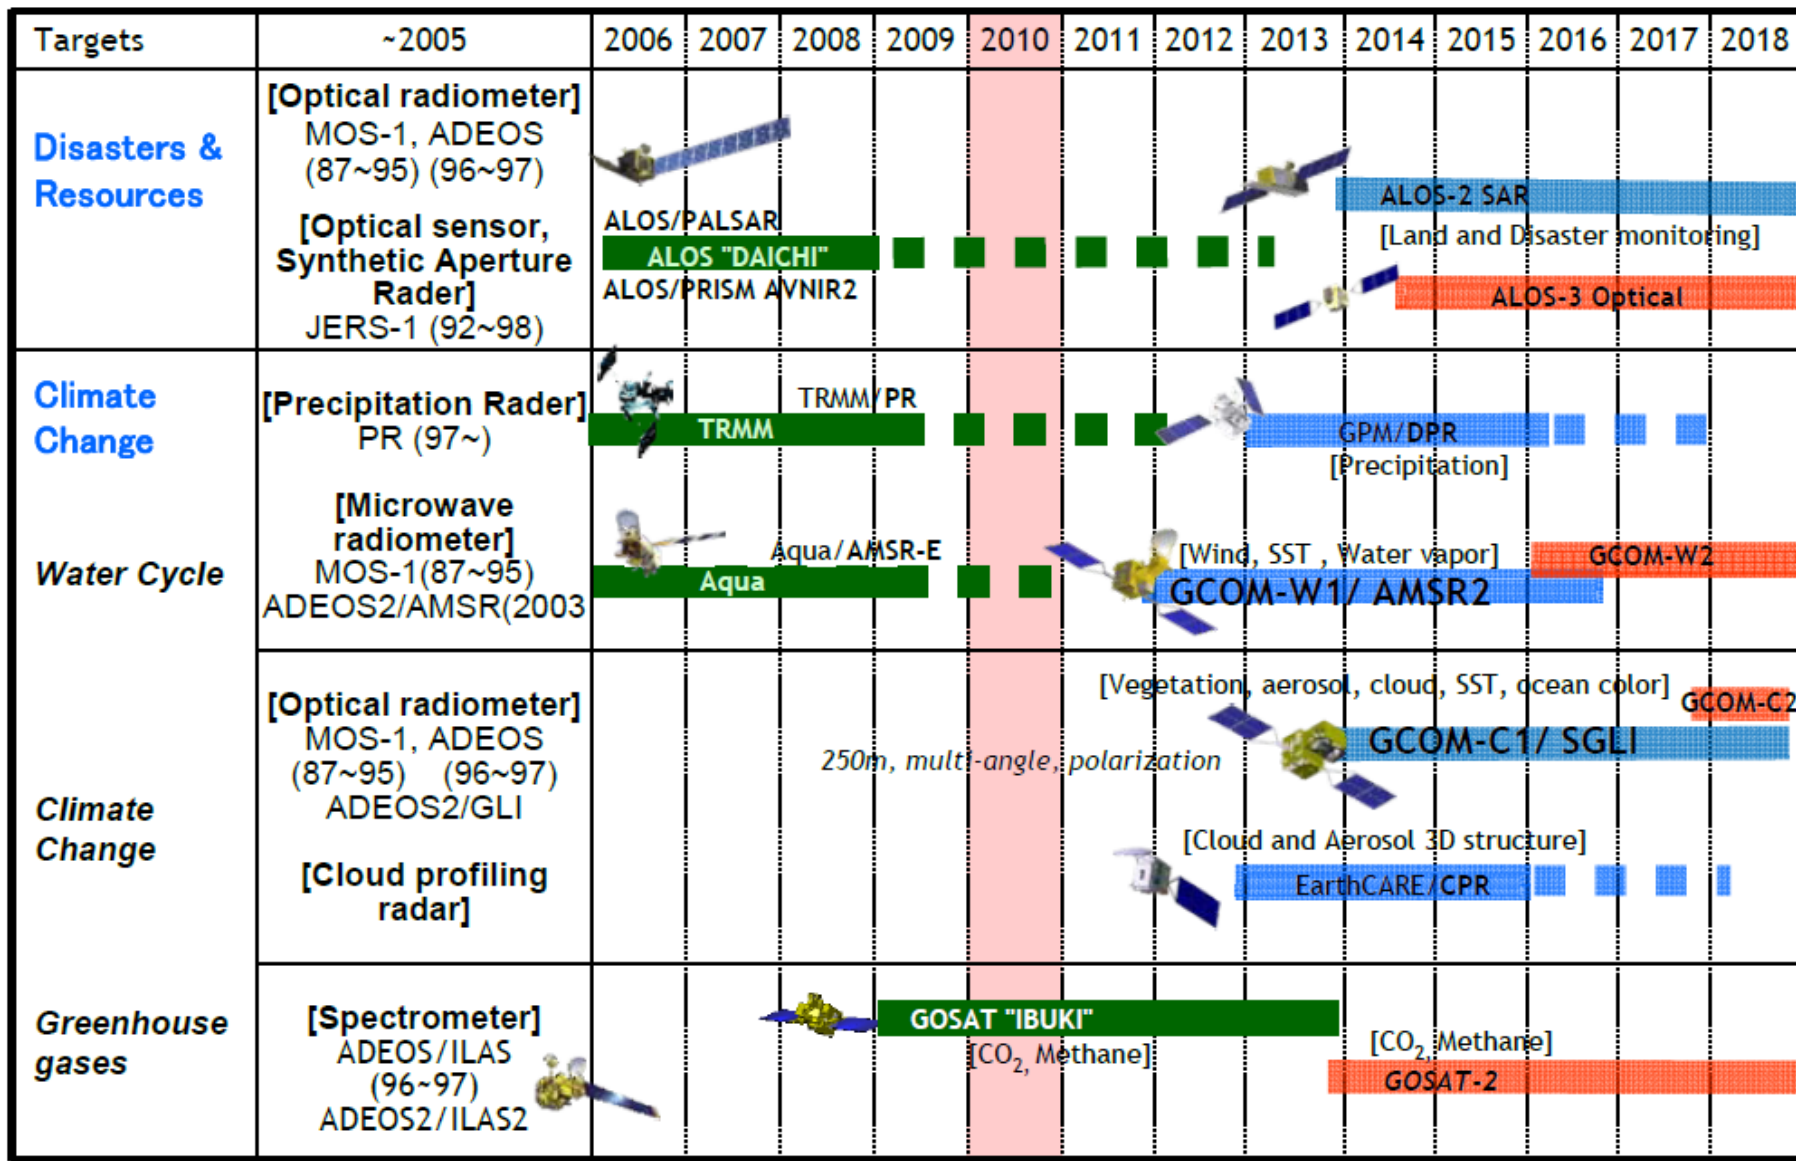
| Targets | ~2005 | 2006 | 2007 | 2008 | 2009 | 2010 | 2011 | 2012 | 2013 | 2014 | 2015 | 2016 | 2017 | 2018 |
|---|---|---|---|---|---|---|---|---|---|---|---|---|---|---|

Disasters & Resources

[Optical radiometer] MOS-1, ADEOS (87~95) (96~97)

[Optical sensor, Synthetic Aperture Rader] JERS-1 (92~98)

ALOS/PALSAR

ALOS "DAICHI"

ALOS/PRISM AVNIR2

ALOS-2 SAR

[Land and Disaster monitoring]

ALOS-3 Optical

Climate Change

[Precipitation Rader] PR (97~)

TRMM/PR

TRMM

GPM/DPR

[Precipitation]

Water Cycle

[Microwave radiometer] MOS-1(87~95) ADEOS2/AMSR(2003

Aqua/AMSR-E

Aqua

[Wind, SST , Water vapor]

GCOM-W2

GCOM-W1/ AMSR2

Climate Change

[Optical radiometer] MOS-1, ADEOS (87~95) (96~97) ADEOS2/GLI

[Vegetation, aerosol, cloud, SST, ocean color]

GCOM-C2

250m, multi-angle, polarization

GCOM-C1/ SGLI

[Cloud profiling radar]

[Cloud and Aerosol 3D structure]

EarthCARE/CPR

Greenhouse gases

[Spectrometer] ADEOS/ILAS (96~97) ADEOS2/ILAS2

GOSAT "IBUKI"

[$CO_2$, Methane]

[$CO_2$, Methane]

GOSAT-2